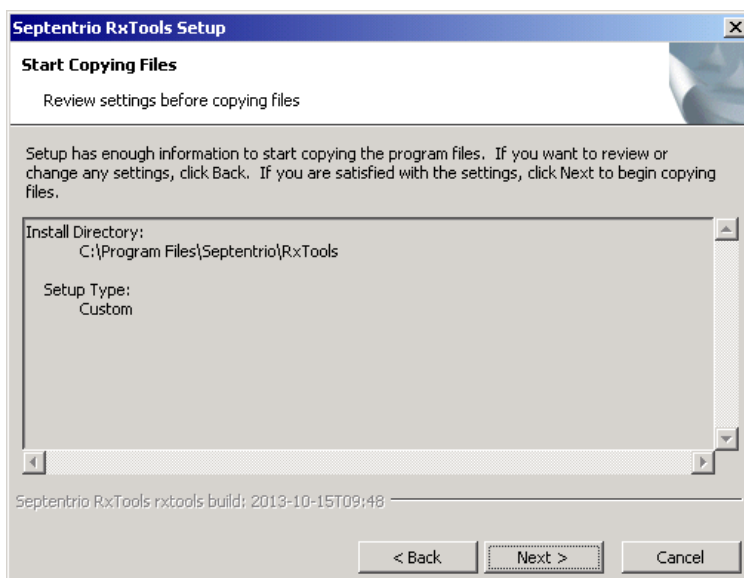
Septentrio RxTools Setup

Start Copying Files

Review settings before copying files

Setup has enough information to start copying the program files. If you want to review or change any settings, click Back. If you are satisfied with the settings, click Next to begin copying files.

Install Directory:
C:\Program Files\Septentrio\RxTools

Setup Type:
Custom

Septentrio RxTools rxtools build: 2013-10-15T09:48

< Back
Next >
Cancel